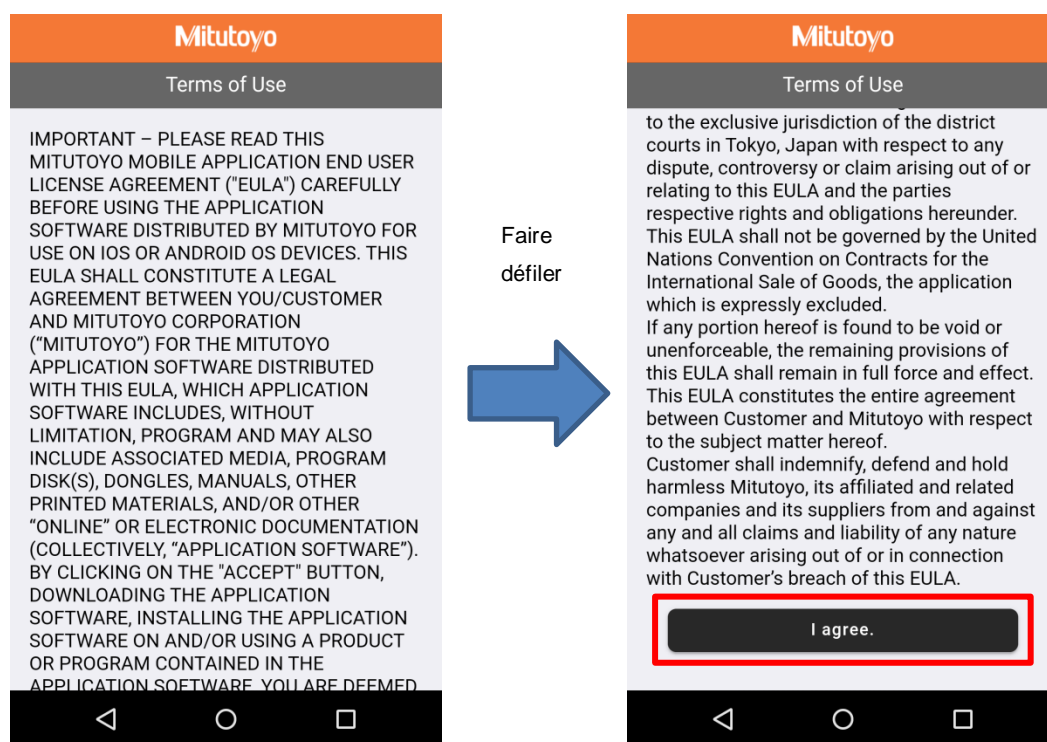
Mitutoyo

Terms of Use

IMPORTANT – PLEASE READ THIS MITUTOYO MOBILE APPLICATION END USER LICENSE AGREEMENT ("EULA") CAREFULLY BEFORE USING THE APPLICATION SOFTWARE DISTRIBUTED BY MITUTOYO FOR USE ON IOS OR ANDROID OS DEVICES. THIS EULA SHALL CONSTITUTE A LEGAL AGREEMENT BETWEEN YOU/CUSTOMER AND MITUTOYO CORPORATION ("MITUTOYO") FOR THE MITUTOYO APPLICATION SOFTWARE DISTRIBUTED WITH THIS EULA, WHICH APPLICATION SOFTWARE INCLUDES, WITHOUT LIMITATION, PROGRAM AND MAY ALSO INCLUDE ASSOCIATED MEDIA, PROGRAM DISK(S), DONGLES, MANUALS, OTHER PRINTED MATERIALS, AND/OR OTHER "ONLINE" OR ELECTRONIC DOCUMENTATION (COLLECTIVELY, "APPLICATION SOFTWARE"). BY CLICKING ON THE "ACCEPT" BUTTON, DOWNLOADING THE APPLICATION SOFTWARE, INSTALLING THE APPLICATION SOFTWARE ON AND/OR USING A PRODUCT OR PROGRAM CONTAINED IN THE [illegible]

Faire défiler

Mitutoyo

Terms of Use

to the exclusive jurisdiction of the district courts in Tokyo, Japan with respect to any dispute, controversy or claim arising out of or relating to this EULA and the parties respective rights and obligations hereunder. This EULA shall not be governed by the United Nations Convention on Contracts for the International Sale of Goods, the application which is expressly excluded.
If any portion hereof is found to be void or unenforceable, the remaining provisions of this EULA shall remain in full force and effect. This EULA constitutes the entire agreement between Customer and Mitutoyo with respect to the subject matter hereof.
Customer shall indemnify, defend and hold harmless Mitutoyo, its affiliated and related companies and its suppliers from and against any and all claims and liability of any nature whatsoever arising out of or in connection with Customer's breach of this EULA.

I agree.